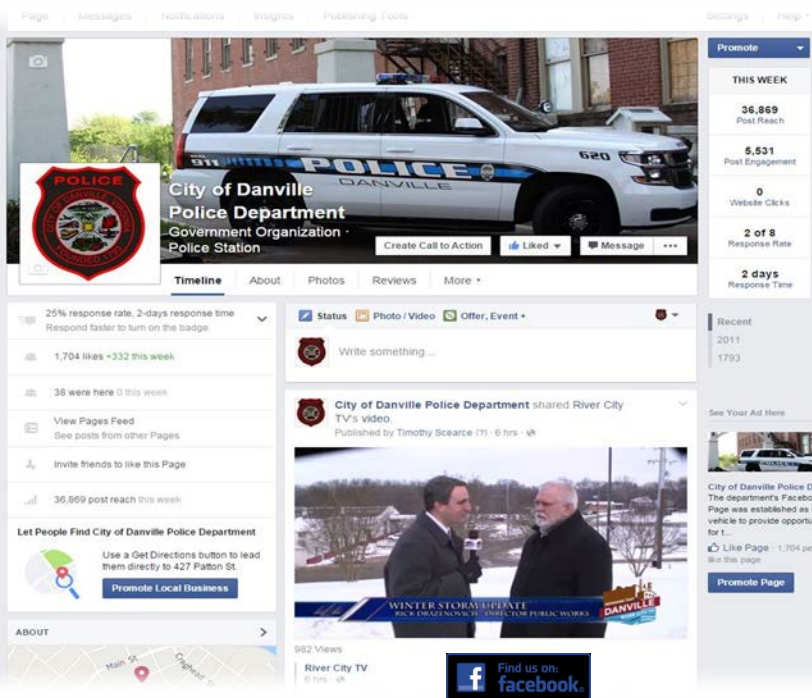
Page Messages Notifications Insights Publishing Tools Settings Help

Promote

THIS WEEK

36,869
Post Reach

5,531
Post Engagement

0
Website Clicks

2 of 8
Response Rate

2 days
Response Time

POLICE
911
POLICE
DANVILLE
620

City of Danville Police Department
Government Organization · Police Station

Create Call to Action
Liked
Message
...

Timeline About Photos Reviews More

25% response rate, 2-days response time
Respond faster to turn on the badge

1,704 likes +332 this week

38 were here 0 this week

View Pages Feed
See posts from other Pages

Invite friends to like this Page

36,869 post reach this week

Let People Find City of Danville Police Department

Use a Get Directions button to lead them directly to 427 Patton St.

Promote Local Business

ABOUT

Main St

Status Photo / Video Offer, Event +

Write something...

City of Danville Police Department shared River City TV's video.
Published by Timothy Scearce [?] · 6 hrs ·

WINTER STORM UPDATE
RICK DRAZENOVICH - DIRECTOR PUBLIC WORKS
DANVILLE

982 Views

River City TV
6 hrs

Recent
2011
1793

See Your Ad Here

City of Danville Police D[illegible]
The department's Facebo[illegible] Page was established as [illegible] vehicle to provide opportu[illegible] for t...

Like Page · 1,704 pe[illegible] like this page

Promote Page

Find us on:
facebook.